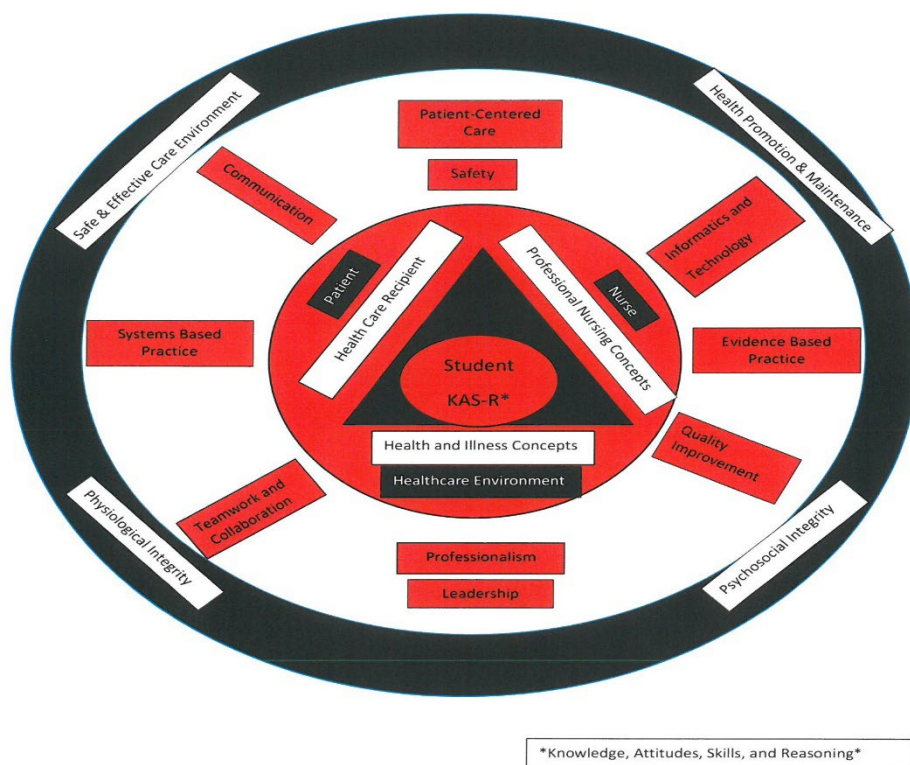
Safe & Effective Care Environment

Health Promotion & Maintenance

Patient-Centered Care

Safety

Communication

Informatics and Technology

Patient

Health Care Recipient

Professional Nursing Concepts

Nurse

Systems Based Practice

Evidence Based Practice

Student

KAS-R*

Quality Improvement

Health and Illness Concepts

Healthcare Environment

Teamwork and Collaboration

Physiological Integrity

Psychosocial Integrity

Professionalism

Leadership

*Knowledge, Attitudes, Skills, and Reasoning*